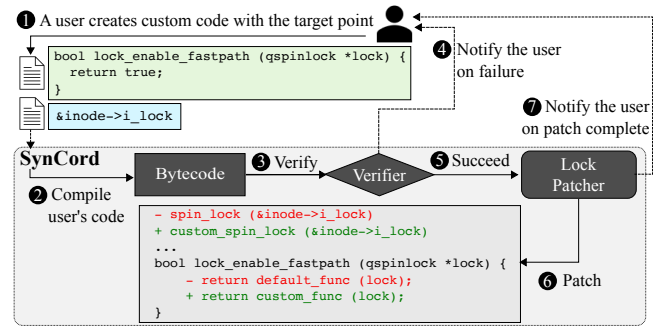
❶ A user creates custom code with the target point

bool lock_enable_fastpath (qspinlock *lock) {
  return true;
}

&inode->i_lock

❹ Notify the user on failure

❼ Notify the user on patch complete

SynCord

Bytecode

❸ Verify

Verifier

❺ Succeed

Lock Patcher

❷ Compile user's code

- spin_lock (&inode->i_lock)
+ custom_spin_lock (&inode->i_lock)
...
bool lock_enable_fastpath (qspinlock *lock) {
    - return default_func (lock);
    + return custom_func (lock);
}

❻ Patch